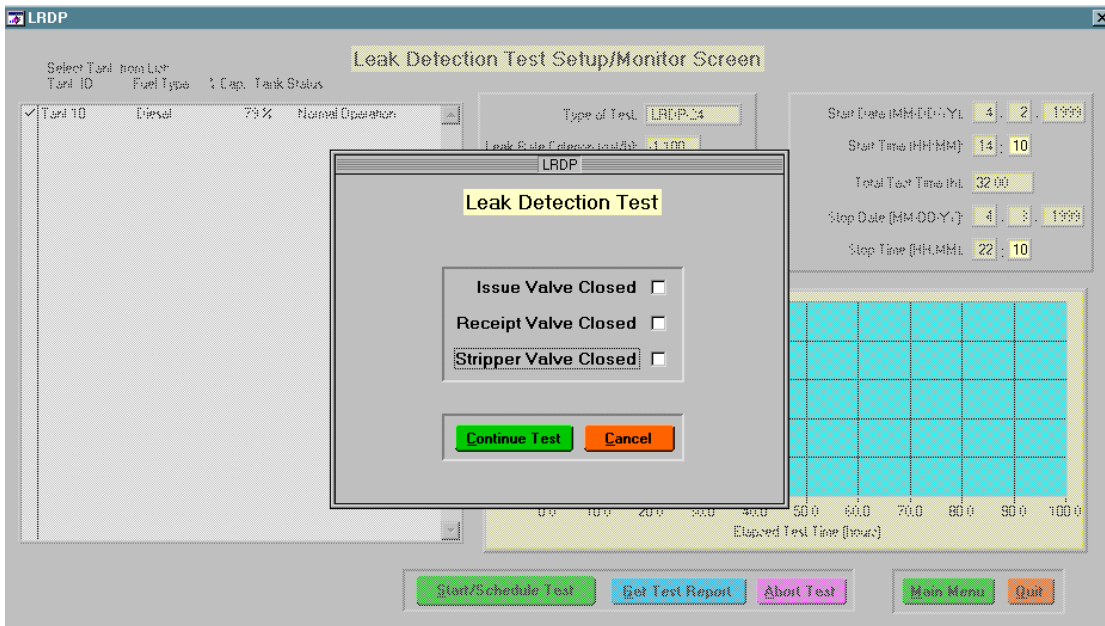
LRDP

Leak Detection Test Setup/Monitor Screen

Select Tank from List
Tank ID Fuel Type % Cap. Tank Status

✓ Tank 10 Diesel 79 % Normal Operation

Type of Test LRDP-24

Leak Rate Criteria (gal/h) 1.100

Start Date (MM-DD-YY) 4 . 2 . 1999

Start Time (HH:MM) 14 : 10

Total Test Time (h) 32.00

Stop Date (MM-DD-YY) 4 . 3 . 1999

Stop Time (HH:MM) 22 : 10

LRDP

Leak Detection Test

Issue Valve Closed

Receipt Valve Closed

Stripper Valve Closed

Continue Test Cancel

0.0 10.0 20.0 30.0 40.0 50.0 60.0 70.0 80.0 90.0 100.0
Elapsed Test Time (hours)

Start/Schedule Test Get Test Report Abort Test Main Menu Quit